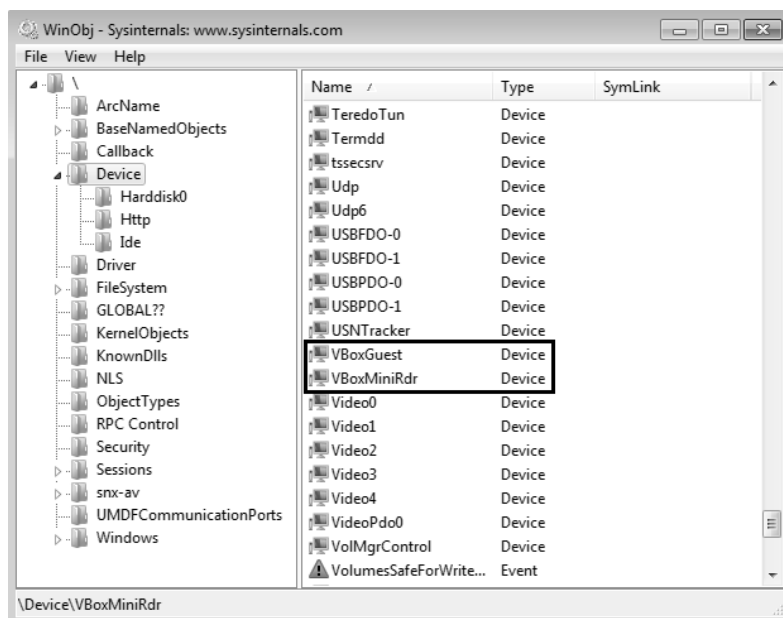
WinObj - Sysinternals: www.sysinternals.com

File View Help

\
ArcName
BaseNamedObjects
Callback
Device
Harddisk0
Http
Ide
Driver
FileSystem
GLOBAL??
KernelObjects
KnownDlls
NLS
ObjectTypes
RPC Control
Security
Sessions
snx-av
UMDFCommunicationPorts
Windows

| Name / | Type | SymLink |
|---|---|---|
| TeredoTun | Device | |
| Termdd | Device | |
| tssecsrv | Device | |
| Udp | Device | |
| Udp6 | Device | |
| USBFDO-0 | Device | |
| USBFDO-1 | Device | |
| USBPDO-0 | Device | |
| USBPDO-1 | Device | |
| USNTracker | Device | |
| VBoxGuest | Device | |
| VBoxMiniRdr | Device | |
| Video0 | Device | |
| Video1 | Device | |
| Video2 | Device | |
| Video3 | Device | |
| Video4 | Device | |
| VideoPdo0 | Device | |
| VolMgrControl | Device | |
| VolumesSafeForWrite... | Event | |

\Device\VBoxMiniRdr